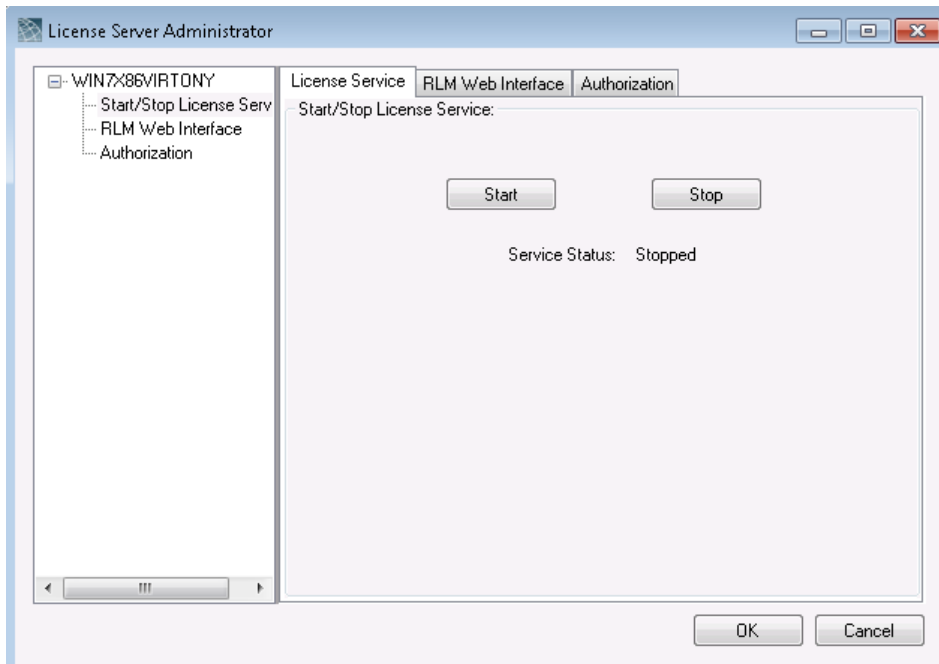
License Server Administrator

WIN7X86VIRTONY
Start/Stop License Serv
RLM Web Interface
Authorization

License Service
RLM Web Interface
Authorization

Start/Stop License Service:

Start
Stop

Service Status: Stopped

OK
Cancel